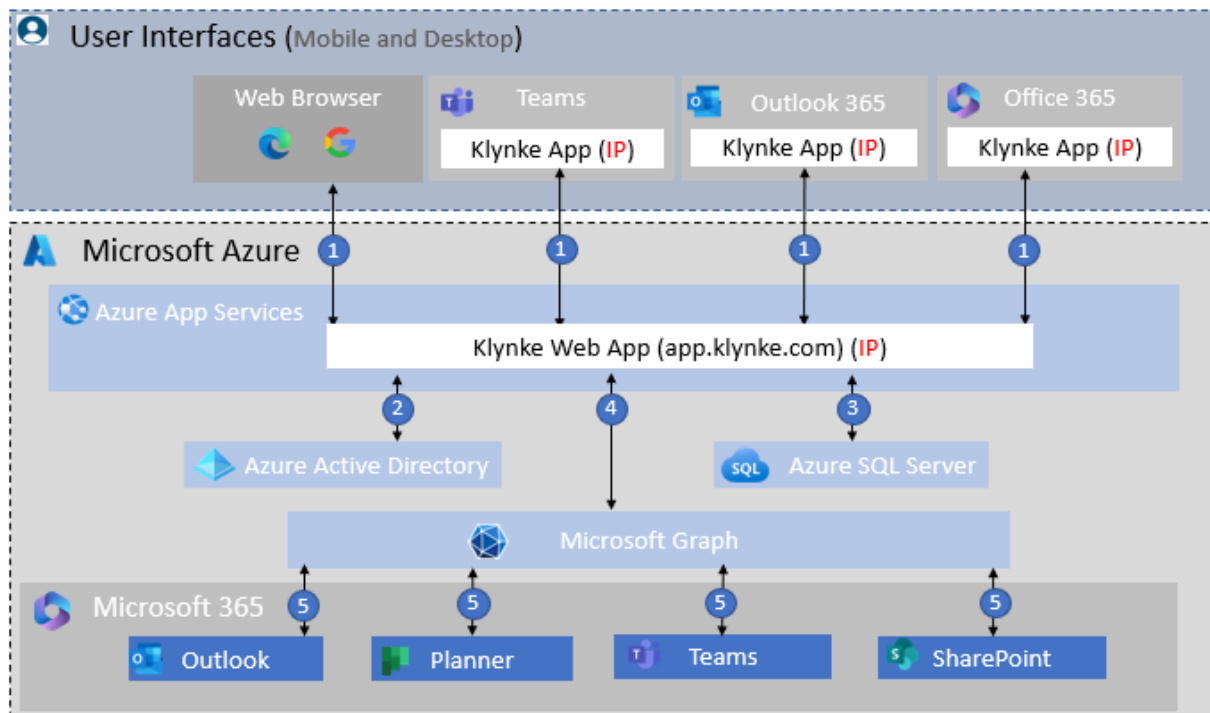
User Interfaces (Mobile and Desktop)

Web Browser

Teams
Klynke App (IP)

Outlook 365
Klynke App (IP)

Office 365
Klynke App (IP)

Microsoft Azure

1 1 1 1

Azure App Services

Klynke Web App (app.klynke.com) (IP)

2 4 3

Azure Active Directory

SQL Azure SQL Server

Microsoft Graph

5 5 5 5

Microsoft 365

Outlook

Planner

Teams

SharePoint